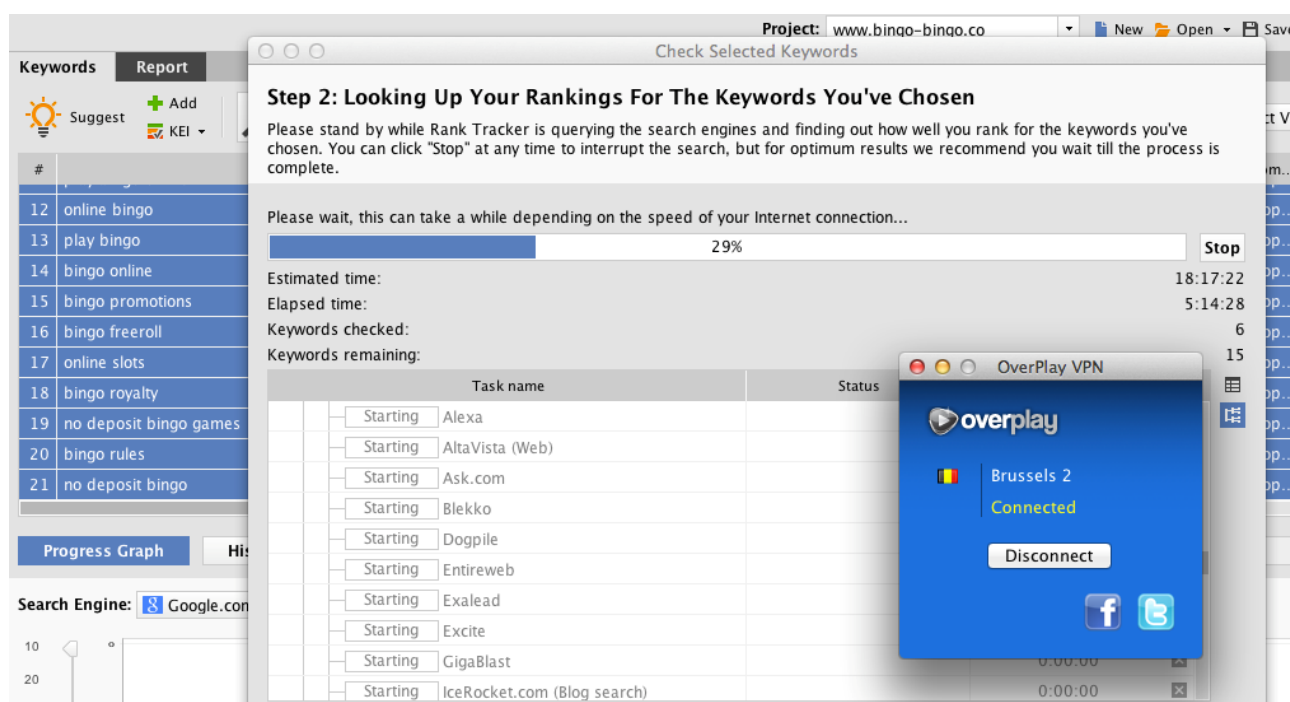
Project: www.bingo-bingo.co New Open Save

Keywords Report

Suggest Add KEI

| # | |
|---|---|
| 12 | online bingo |
| 13 | play bingo |
| 14 | bingo online |
| 15 | bingo promotions |
| 16 | bingo freeroll |
| 17 | online slots |
| 18 | bingo royalty |
| 19 | no deposit bingo games |
| 20 | bingo rules |
| 21 | no deposit bingo |

Progress Graph His

Search Engine: Google.com

10
20

Check Selected Keywords

Step 2: Looking Up Your Rankings For The Keywords You've Chosen

Please stand by while Rank Tracker is querying the search engines and finding out how well you rank for the keywords you've chosen. You can click "Stop" at any time to interrupt the search, but for optimum results we recommend you wait till the process is complete.

Please wait, this can take a while depending on the speed of your Internet connection...

29% Stop

Estimated time: 18:17:22
Elapsed time: 5:14:28
Keywords checked: 6
Keywords remaining: 15

| Task name | Status |
|---|---|
| Starting Alexa | |
| Starting AltaVista (Web) | |
| Starting Ask.com | |
| Starting Blekko | |
| Starting Dogpile | |
| Starting Entireweb | |
| Starting Exalead | |
| Starting Excite | |
| Starting GigaBlast | 0:00:00 |
| Starting IceRocket.com (Blog search) | 0:00:00 |

OverPlay VPN
overplay
Brussels 2
Connected
Disconnect